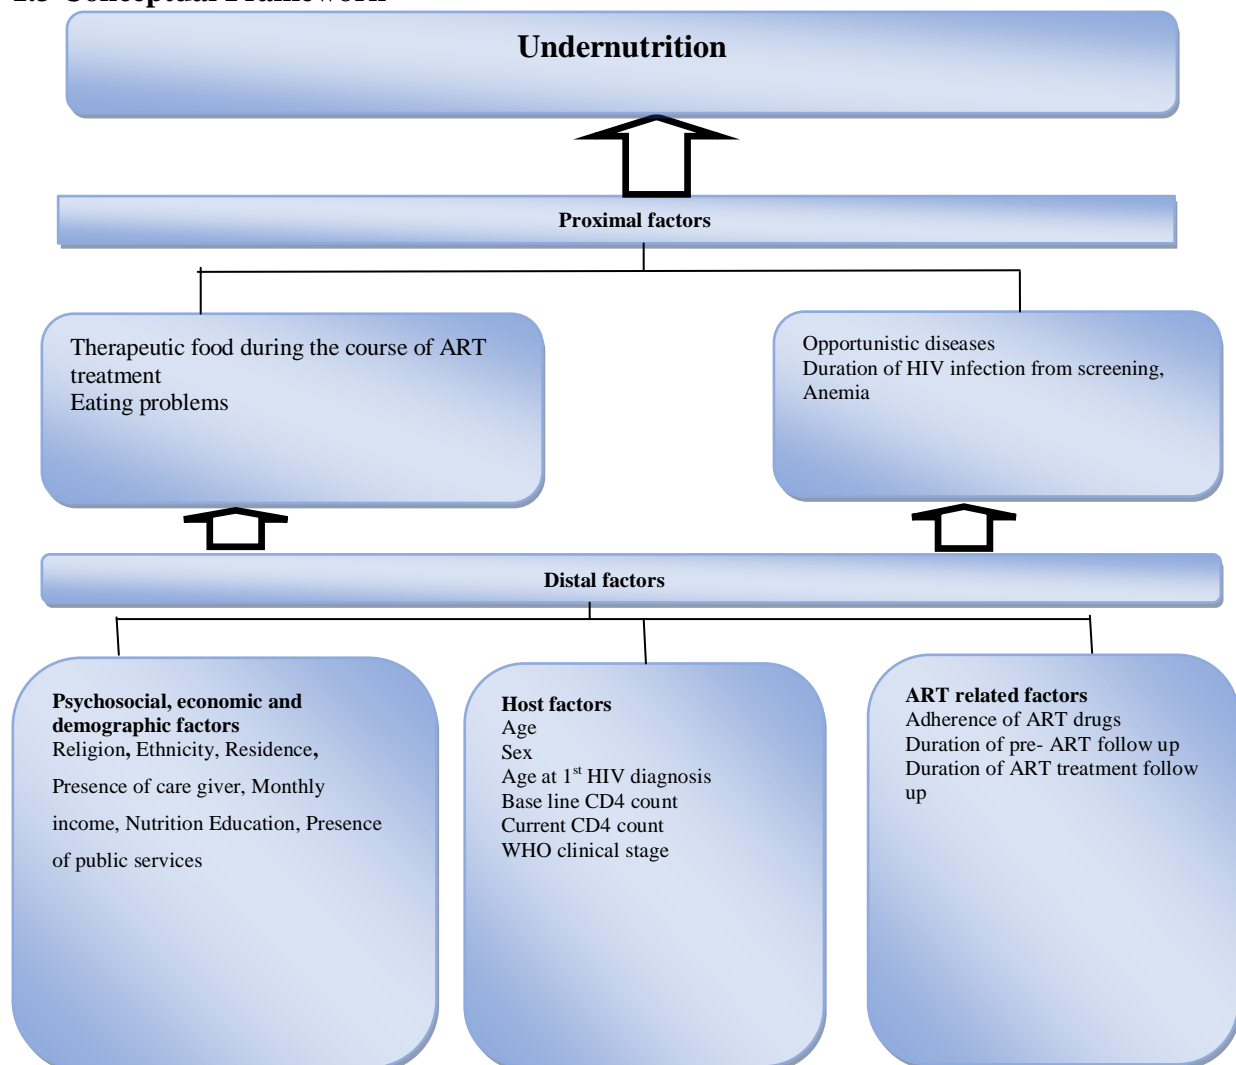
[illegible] Conceptual Framework

Undernutrition

Proximal factors

Therapeutic food during the course of ART treatment
Eating problems

Opportunistic diseases
Duration of HIV infection from screening,
Anemia

Distal factors

**Psychosocial, economic and demographic factors**
Religion, Ethnicity, Residence, Presence of care giver, Monthly income, Nutrition Education, Presence of public services

**Host factors**
Age
Sex
Age at $1^{st}$ HIV diagnosis
Base line CD4 count
Current CD4 count
WHO clinical stage

**ART related factors**
Adherence of ART drugs
Duration of pre- ART follow up
Duration of ART treatment follow up